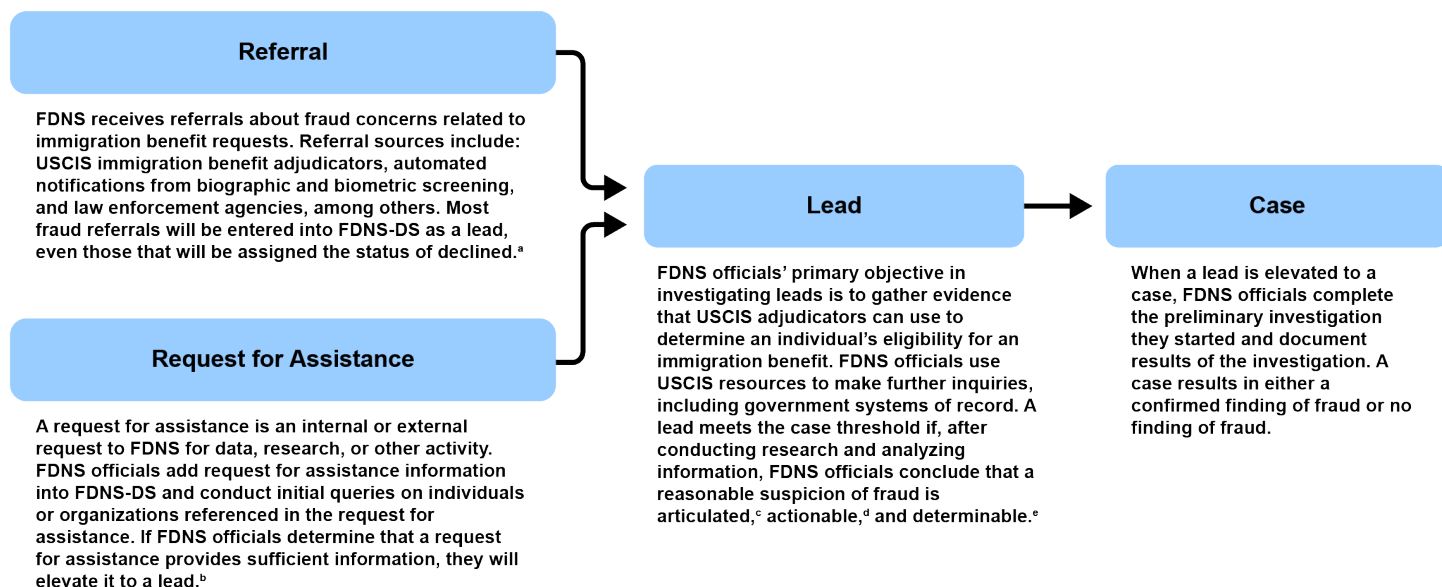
Referral

FDNS receives referrals about fraud concerns related to immigration benefit requests. Referral sources include: USCIS immigration benefit adjudicators, automated notifications from biographic and biometric screening, and law enforcement agencies, among others. Most fraud referrals will be entered into FDNS-DS as a lead, even those that will be assigned the status of declined.$^{a}$

Request for Assistance

A request for assistance is an internal or external request to FDNS for data, research, or other activity. FDNS officials add request for assistance information into FDNS-DS and conduct initial queries on individuals or organizations referenced in the request for assistance. If FDNS officials determine that a request for assistance provides sufficient information, they will elevate it to a lead.$^{b}$

Lead

FDNS officials' primary objective in investigating leads is to gather evidence that USCIS adjudicators can use to determine an individual's eligibility for an immigration benefit. FDNS officials use USCIS resources to make further inquiries, including government systems of record. A lead meets the case threshold if, after conducting research and analyzing information, FDNS officials conclude that a reasonable suspicion of fraud is articulated,$^{c}$ actionable,$^{d}$ and determinable.$^{e}$

Case

When a lead is elevated to a case, FDNS officials complete the preliminary investigation they started and document results of the investigation. A case results in either a confirmed finding of fraud or no finding of fraud.